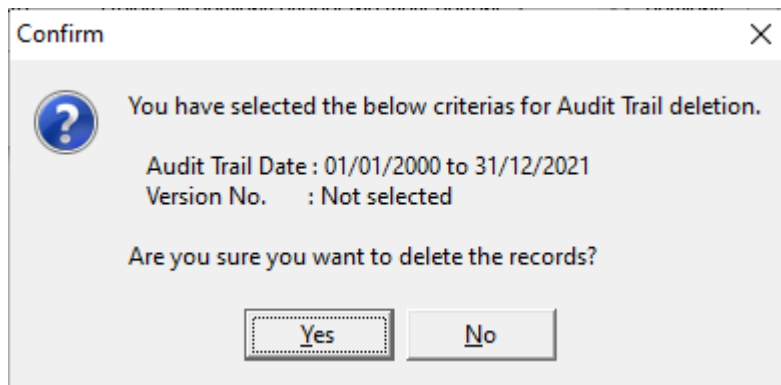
Confirm

×

You have selected the below criterias for Audit Trail deletion.

Audit Trail Date : 01/01/2000 to 31/12/2021
Version No. : Not selected

Are you sure you want to delete the records?

Yes

No